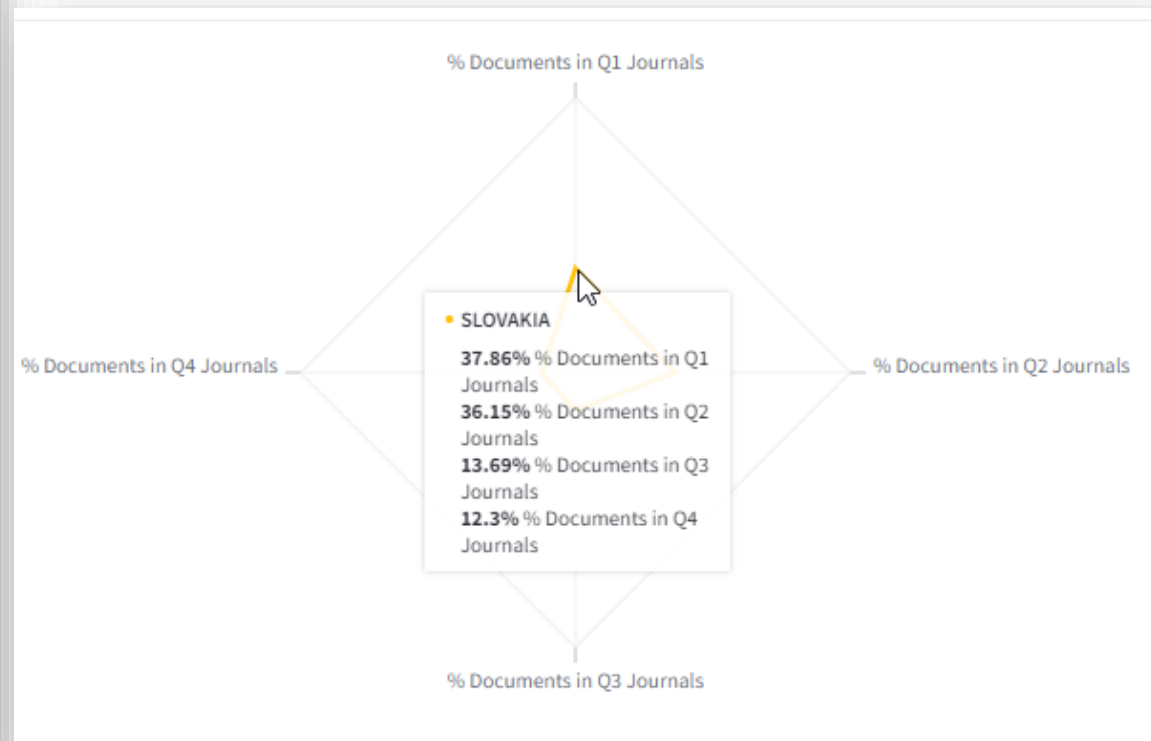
% Documents in Q1 Journals

% Documents in Q4 Journals

% Documents in Q2 Journals

SLOVAKIA

**37.86%** % Documents in Q1 Journals
**36.15%** % Documents in Q2 Journals
**13.69%** % Documents in Q3 Journals
**12.3%** % Documents in Q4 Journals

% Documents in Q3 Journals